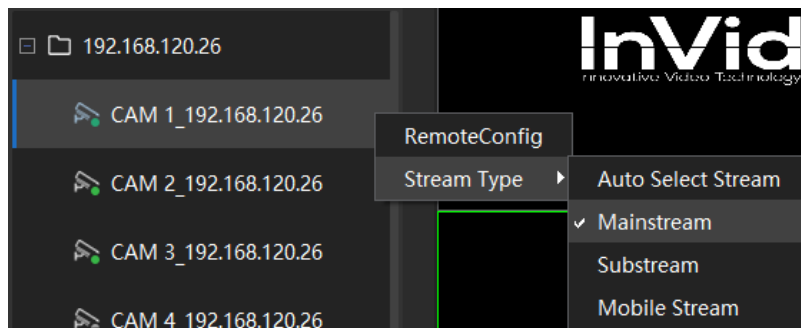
192.168.120.26

CAM 1_192.168.120.26

CAM 2_192.168.120.26

CAM 3_192.168.120.26

CAM 4_192.168.120.26

RemoteConfig

Stream Type

Auto Select Stream

✔ Mainstream

Substream

Mobile Stream

InVid

nnovative Video Technology